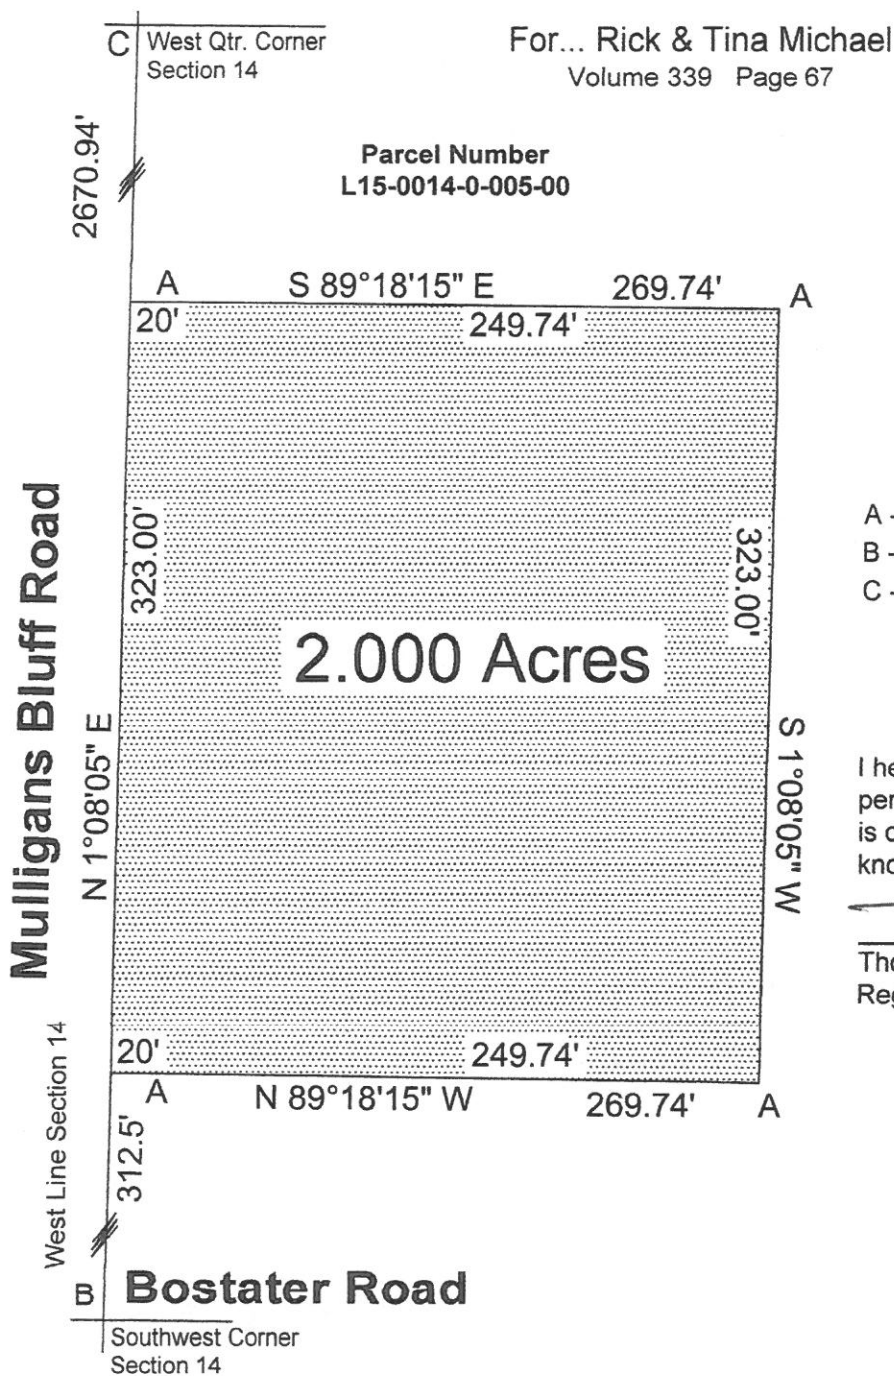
C West Qtr. Corner Section 14

For... Rick & Tina Michael
Volume 339 Page 67

2670.94'

Parcel Number
L15-0014-0-005-00

A S 89°18'15" E 269.74' A
20' 249.74'

Mulligans Bluff Road

N 1°08'05" E

323.00'

2.000 Acres

323.00'

S 1°08'05" W

A -
B -
C -

I he
per
is c
kno

Tho
Reg

20' 249.74'
A N 89°18'15" W 269.74' A

West Line Section 14

312.5'

B Bostater Road

Southwest Corner
Section 14